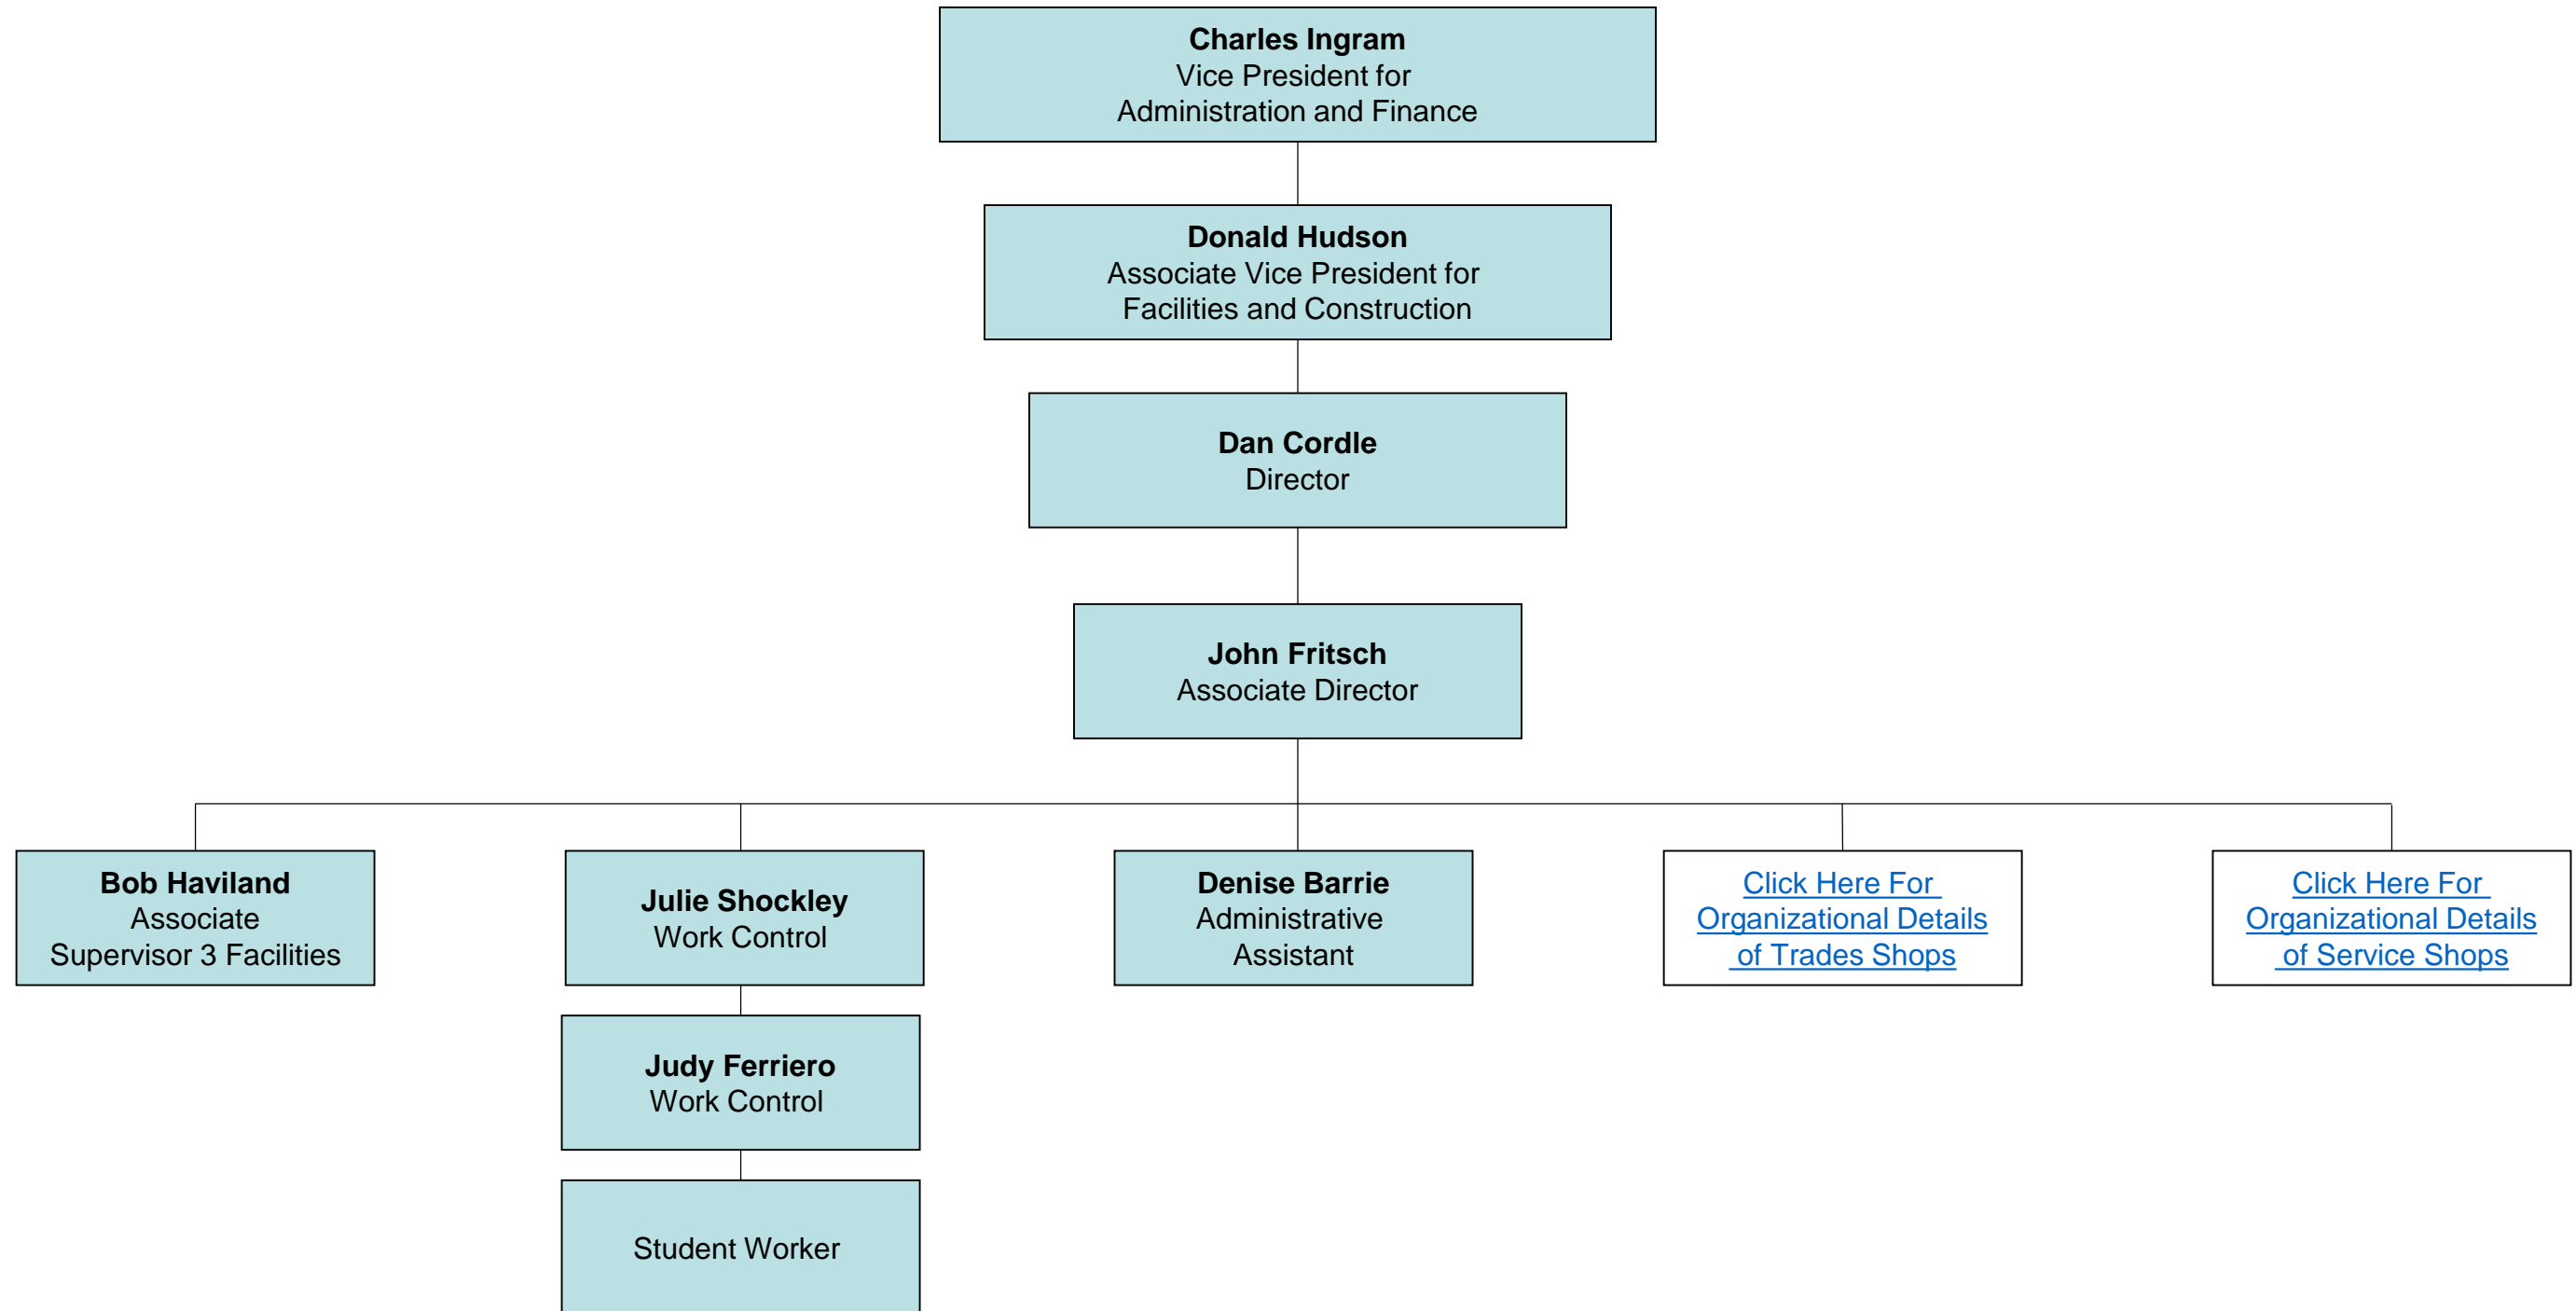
Charles Ingram
Vice President for
Administration and Finance

Donald Hudson
Associate Vice President for
Facilities and Construction

Dan Cordle
Director

John Fritsch
Associate Director

Bob Haviland
Associate
Supervisor 3 Facilities

Julie Shockley
Work Control

Denise Barrie
Administrative
Assistant

Click Here For
Organizational Details
of Trades Shops

Click Here For
Organizational Details
of Service Shops

Judy Ferriero
Work Control

Student Worker